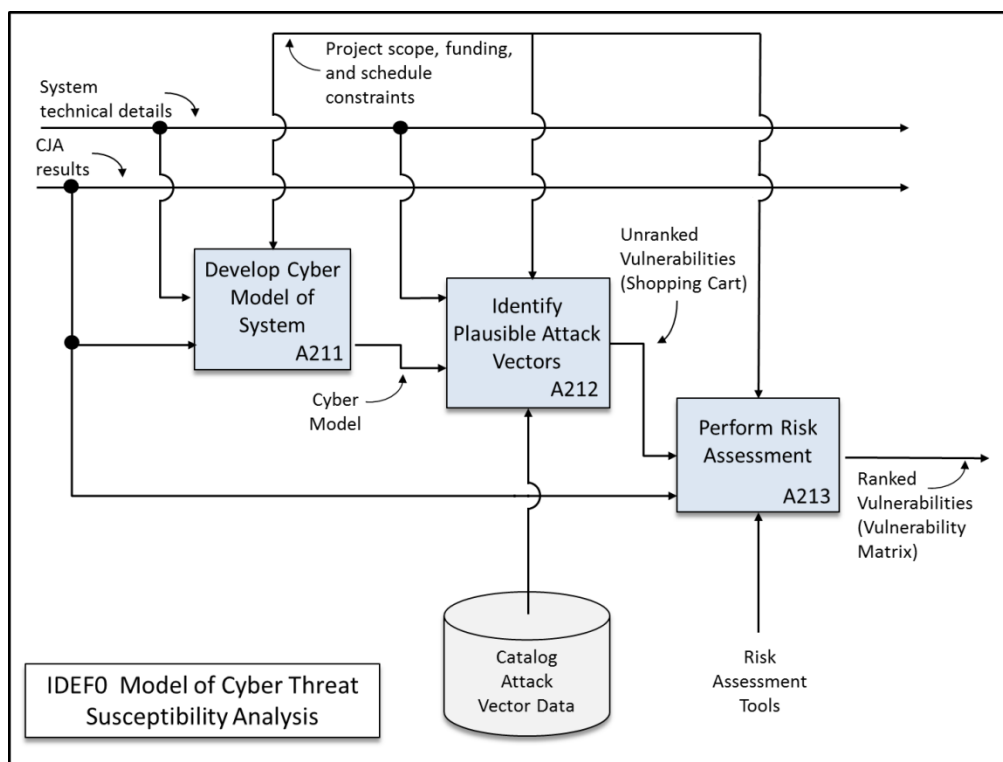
Project scope, funding, and schedule constraints

System technical details

CJA results

Develop Cyber Model of System
A211

Identify Plausible Attack Vectors
A212

Unranked Vulnerabilities (Shopping Cart)

Cyber Model

Perform Risk Assessment
A213

Ranked Vulnerabilities (Vulnerability Matrix)

Catalog Attack Vector Data

Risk Assessment Tools

IDEF0 Model of Cyber Threat Susceptibility Analysis